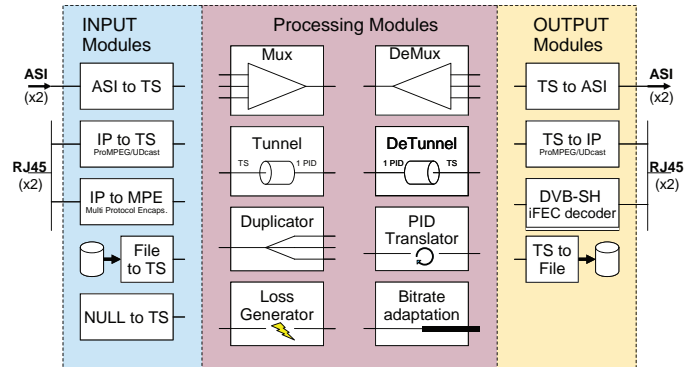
INPUT Modules

ASI (x2)

ASI to TS

RJ45 (x2)

IP to TS
ProMPEG/UDcast

IP to MPE
Multi Protocol Encaps.

File to TS

NULL to TS

Processing Modules

Mux

DeMux

Tunnel
TS 1 PID

DeTunnel
1 PID TS

Duplicator

PID Translator

Loss Generator

Bitrate adaptation

OUTPUT Modules

ASI (x2)

TS to ASI

TS to IP
ProMPEG/UDcast

RJ45 (x2)

DVB-SH iFEC decoder

TS to File